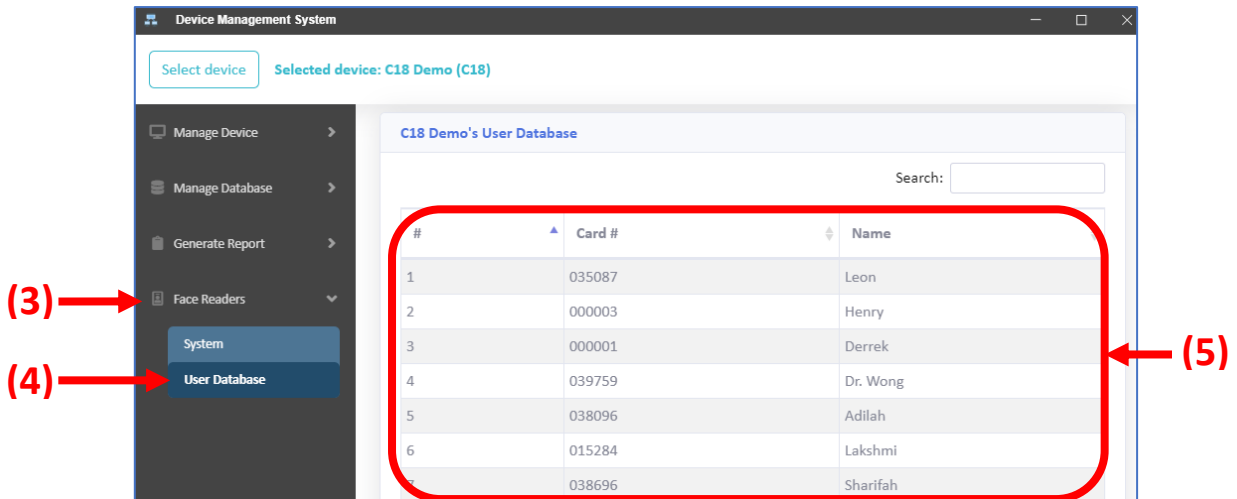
Device Management System

Select device

Selected device: C18 Demo (C18)

Manage Device

Manage Database

Generate Report

(3)

Face Readers

System

(4)

User Database

C18 Demo's User Database

Search:

| # | Card # | Name |
|---|---|---|
| 1 | 035087 | Leon |
| 2 | 000003 | Henry |
| 3 | 000001 | Derrek |
| 4 | 039759 | Dr. Wong |
| 5 | 038096 | Adilah |
| 6 | 015284 | Lakshmi |
| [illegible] | 038696 | Sharifah |

(5)